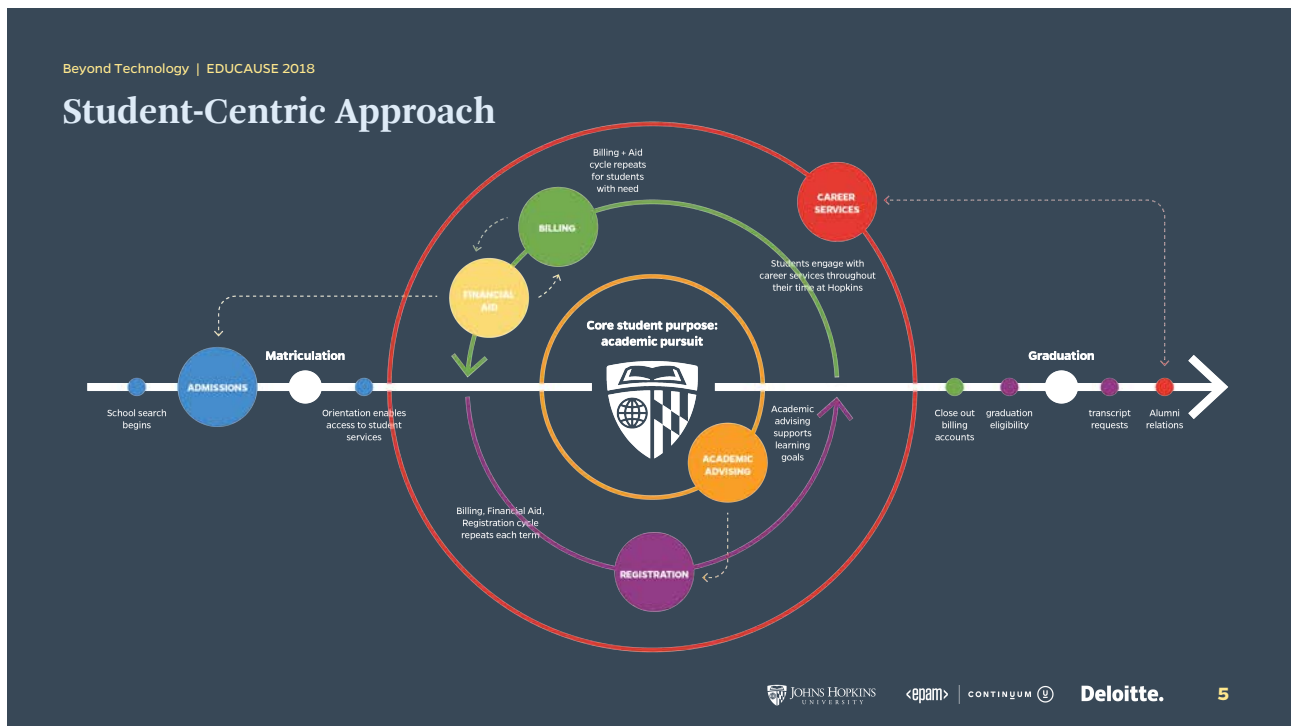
Beyond Technology | EDUCAUSE 2018

Student-Centric Approach

Billing + Aid cycle repeats for students with need

CAREER SERVICES

BILLING

Students engage with career services throughout their time at Hopkins

FINANCIAL AID

Core student purpose: academic pursuit

Matriculation

Graduation

ADMISSIONS

School search begins

Orientation enables access to student services

Academic advising supports learning goals

ACADEMIC ADVISING

Close out billing accounts

graduation eligibility

transcript requests

Alumni relations

Billing, Financial Aid, Registration cycle repeats each term

REGISTRATION

JOHNS HOPKINS UNIVERSITY

<epam>

CONTINUUM

Deloitte.

5